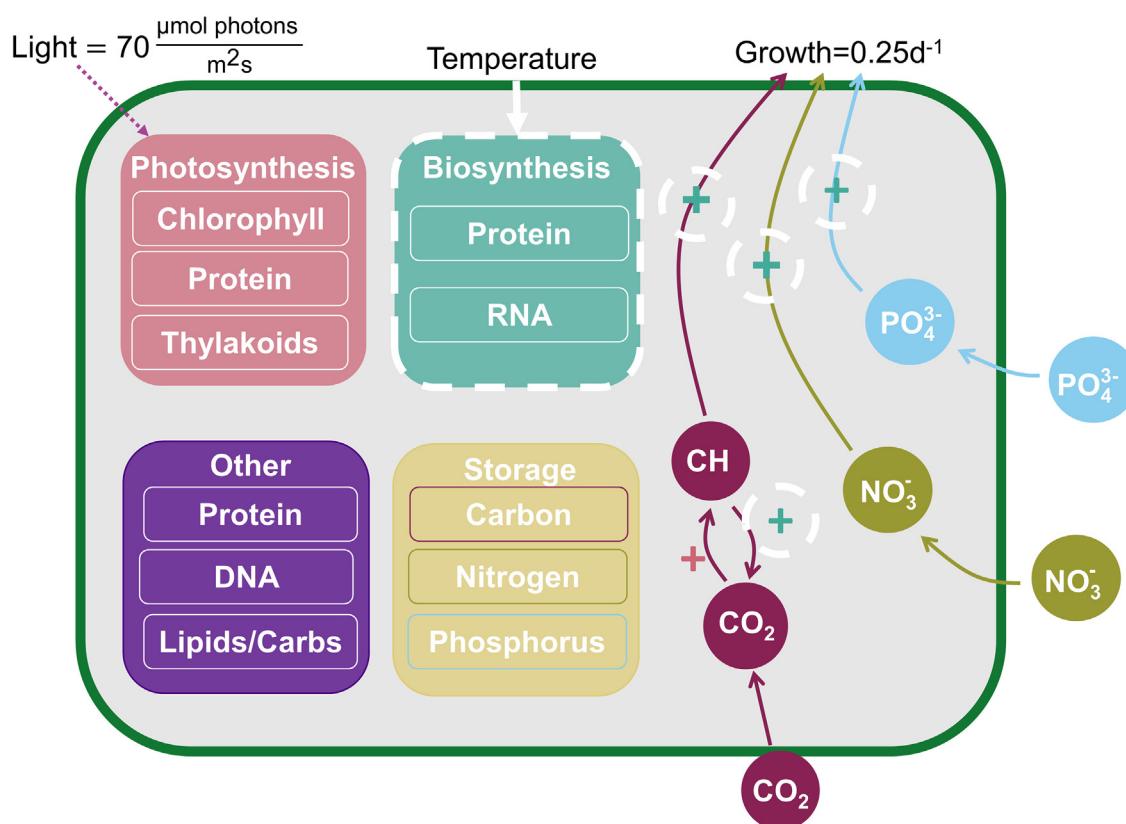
Light = 70 $\frac{\mu\text{mol photons}}{m^2 s}$

Temperature

Growth=0.25d$^{-1}$

Photosynthesis
Chlorophyll
Protein
Thylakoids

Biosynthesis
Protein
RNA

+
+
+

$PO_4^{3-}$

$PO_4^{3-}$

Other
Protein
DNA
Lipids/Carbs

Storage
Carbon
Nitrogen
Phosphorus

CH

$NO_3^-$

+

+

$CO_2$

$NO_3^-$

$CO_2$